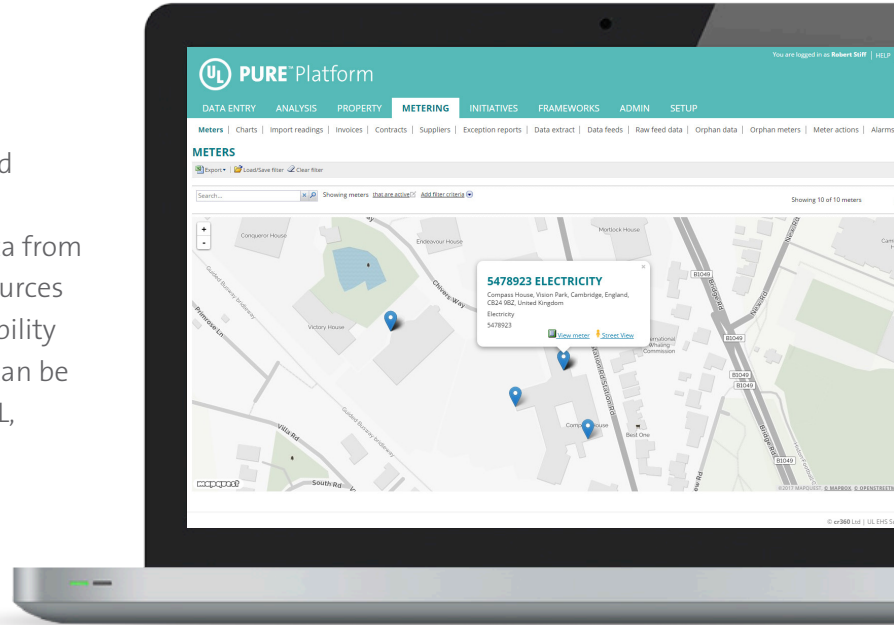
d

a from
urces
bility
an be
L,

UL PURE™ Platform

You are logged in as Robert Stiff | HELP

DATA ENTRY ANALYSIS PROPERTY METERING INITIATIVES FRAMEWORKS ADMIN SETUP

Meters | Charts | Import readings | Invoices | Contracts | Suppliers | Exception reports | Data extract | Data feeds | Raw feed data | Orphan data | Orphan meters | Meter actions | Alarms

METERS

Export ▾ Load/Save filter Clear filter

Search... Showing meters that are active Add filter criteria

Showing 10 of 10 meters

+
-

Conqueror House
Endeavour House
Morlock House
Victory House
Chivers Way
Primrose Ln
Guided Busway Bridleway
Villa Rd
South Rd
Compass House
Best One
International Whaling Commission
B1049
B1049
B1049
B1049
B1049
Bridge Rd

5478923 ELECTRICITY
Compass House, Vision Park, Cambridge, England, CB24 9BZ, United Kingdom
Electricity
5478923
View meter Street View

mapquest
©2017 MAPQUEST, © MAPBOX © OPENSTREETMAP

© cr360 Ltd | UL EHS Su